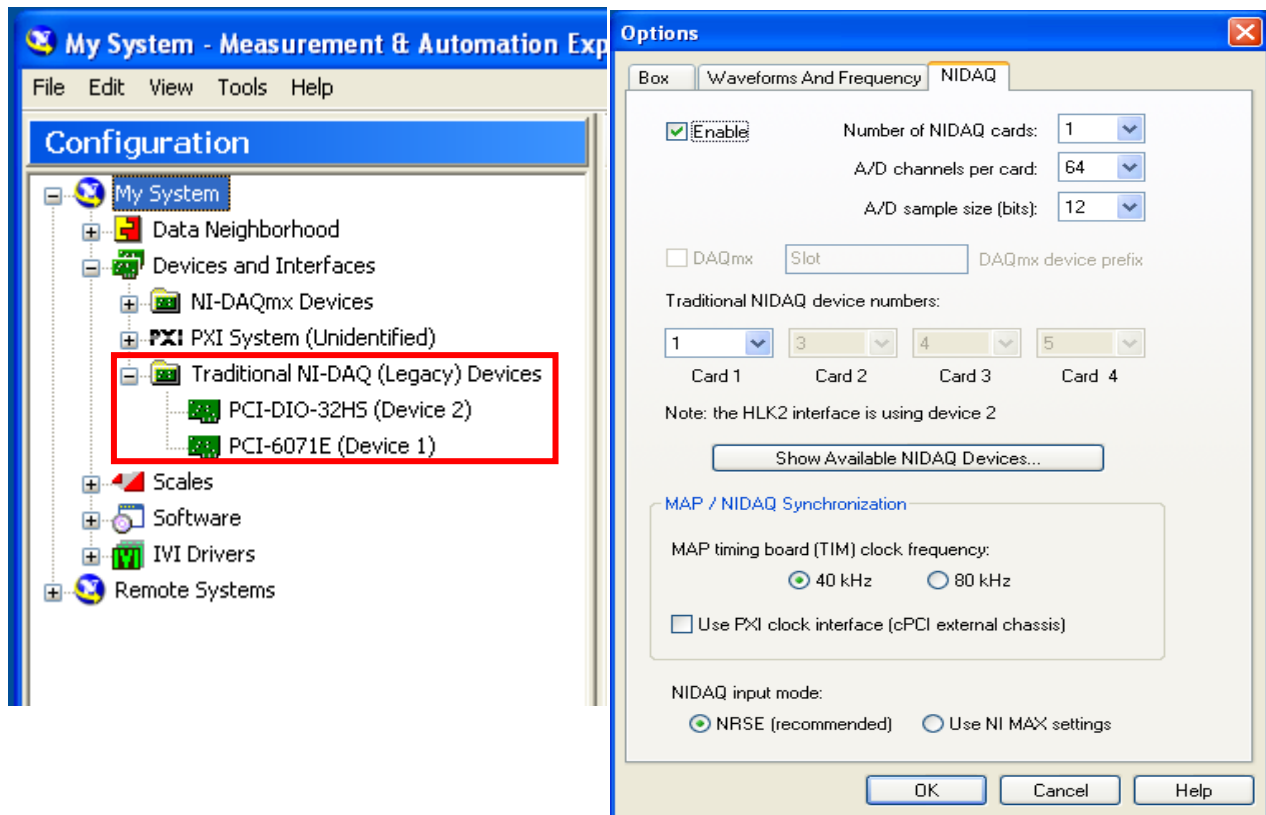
My System - Measurement & Automation Exp

File Edit View Tools Help

Configuration

My System
Data Neighborhood
Devices and Interfaces
NI-DAQmx Devices
PXI PXI System (Unidentified)
Traditional NI-DAQ (Legacy) Devices
PCI-DIO-32HS (Device 2)
PCI-6071E (Device 1)
Scales
Software
IVI Drivers
Remote Systems

Options

Box | Waveforms And Frequency | NIDAQ

Enable
Number of NIDAQ cards: 1
A/D channels per card: 64
A/D sample size (bits): 12

DAQmx Slot DAQmx device prefix

Traditional NIDAQ device numbers:

| 1 | 3 | 4 | 5 |
|---|---|---|---|
| Card 1 | Card 2 | Card 3 | Card 4 |

Note: the HLK2 interface is using device 2

Show Available NIDAQ Devices...

MAP / NIDAQ Synchronization

MAP timing board (TIM) clock frequency:
40 kHz 80 kHz

Use PXI clock interface (cPCI external chassis)

NIDAQ input mode:
NRSE (recommended) Use NI MAX settings

OK Cancel Help